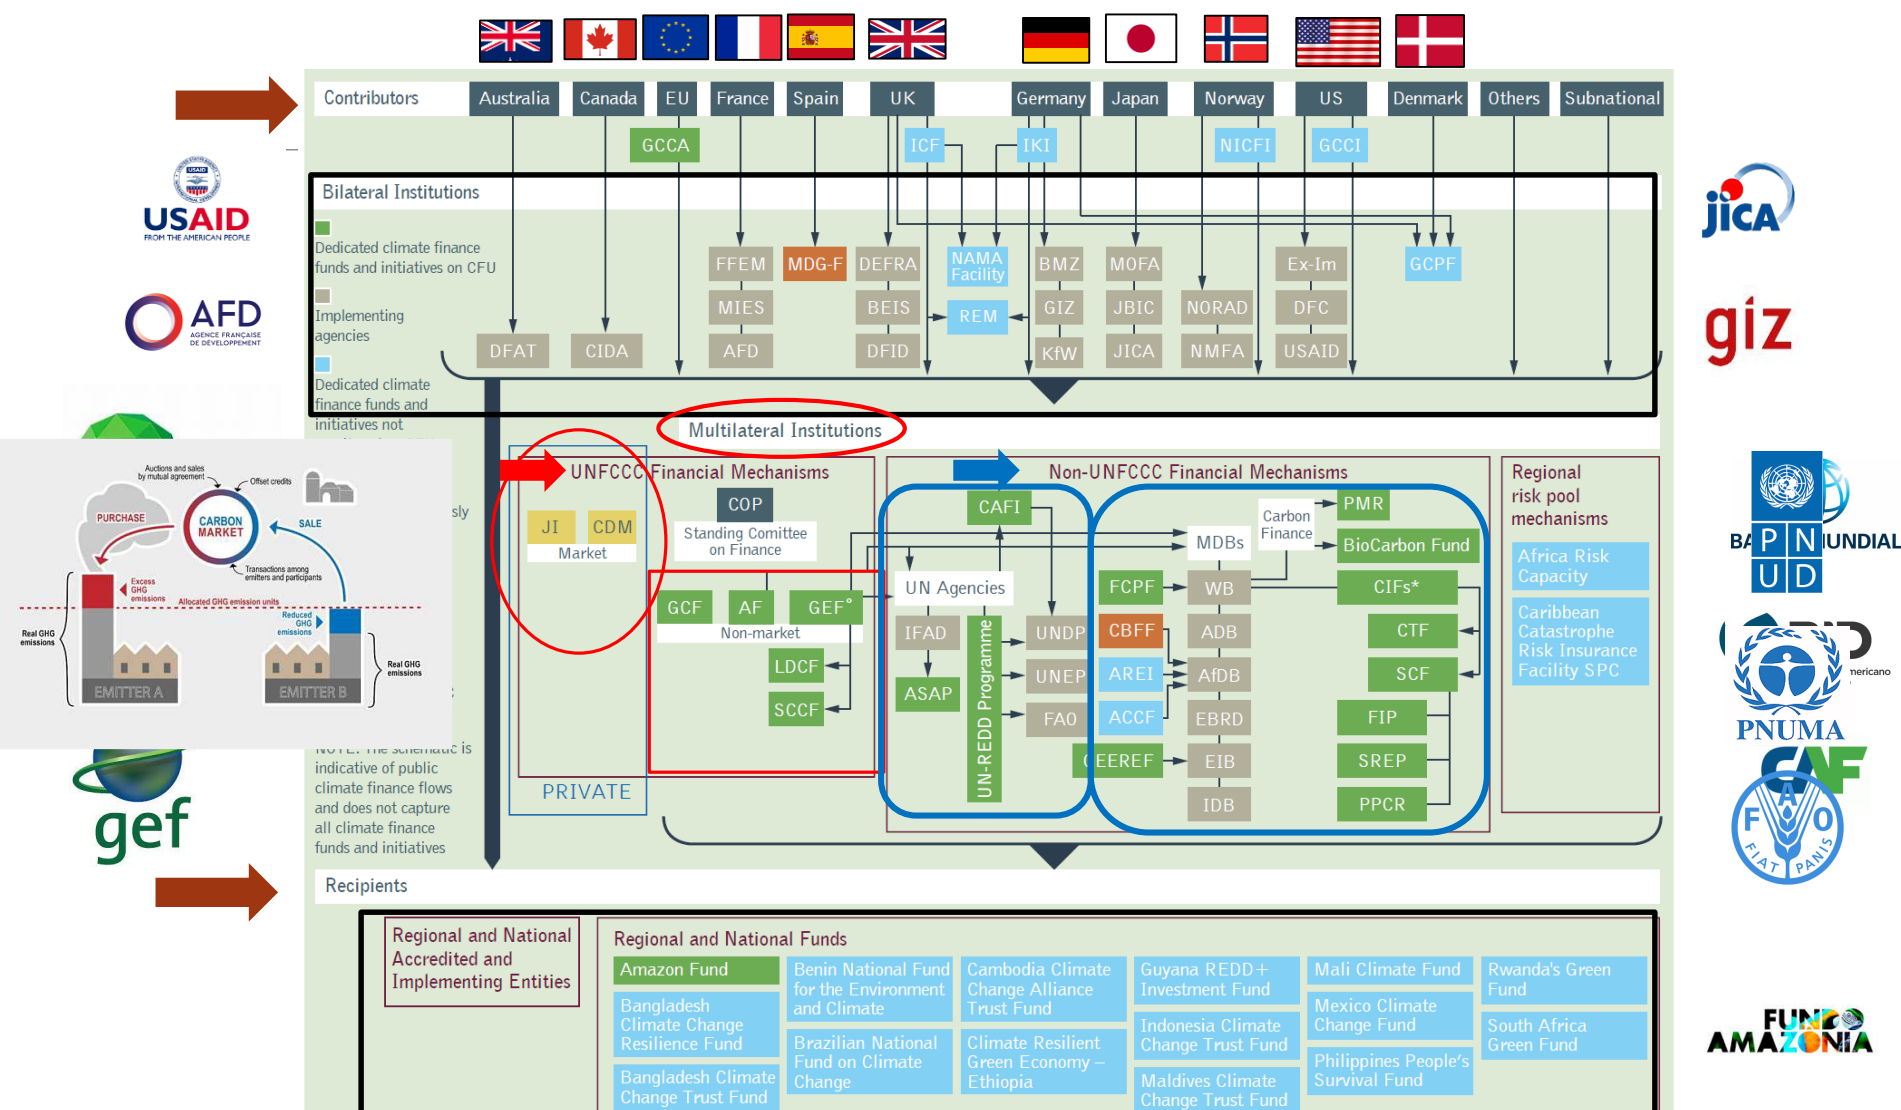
Contributors
Australia
Canada
EU
France
Spain
UK
Germany
Japan
Norway
US
Denmark
Others
Subnational

GCCA
ICF
IKI
NICFI
GCCI

USAID
FROM THE AMERICAN PEOPLE

AFD
AGENCE FRANÇAISE DE DÉVELOPPEMENT

Bilateral Institutions

Dedicated climate finance funds and initiatives on CFU

Implementing agencies

Dedicated climate finance funds and initiatives not

FFEM
MDG-F
DEFRA
NAMA Facility
BMZ
MOFA
Ex-Im
GCPF
MIES
BEIS
REM
GIZ
JBIC
NORAD
DFC
DFAT
CIDA
AFD
DFID
KfW
JICA
NMFA
USAID

JICA
giz

Multilateral Institutions

Auctions and sales by mutual agreement
Offset credits
PURCHASE
CARBON MARKET
SALE
Transactions among emitters and participants
Excess GHG emissions
Allocated GHG emission units
Reduced GHG emissions
Real GHG emissions
Real GHG emissions
EMITTER A
EMITTER B

sly

UNFCCC Financial Mechanisms
COP
JI
CDM
Market
Standing Comittee on Finance
GCF
AF
GEF°
Non-market
LDCF
SCCF
PRIVATE

Non-UNFCCC Financial Mechanisms
CAFI
Carbon Finance
PMR
MDBs
BioCarbon Fund
UN Agencies
FCPF
WB
CIFs*
IFAD
UNDP
CBFF
ADB
CTF
UN-REDD Programme
ASAP
UNEP
AREI
AfDB
SCF
FAO
ACCF
EBRD
FIP
EEREF
EIB
SREP
IDB
PPCR

Regional risk pool mechanisms
Africa Risk Capacity
Caribbean Catastrophe Risk Insurance Facility SPC

BA
P N
U D
UNDIAL
mericano
PNUMA
CAF
FAO
FIAT PANIS

NOTE: The schematic is indicative of public climate finance flows and does not capture all climate finance funds and initiatives

gef

Recipients

Regional and National Accredited and Implementing Entities

Regional and National Funds
Amazon Fund
Bangladesh Climate Change Resilience Fund
Bangladesh Climate Change Trust Fund
Benin National Fund for the Environment and Climate
Brazilian National Fund on Climate Change
Cambodia Climate Change Alliance Trust Fund
Climate Resilient Green Economy – Ethiopia
Guyana REDD+ Investment Fund
Indonesia Climate Change Trust Fund
Maldives Climate Change Trust Fund
Mali Climate Fund
Mexico Climate Change Fund
Philippines People's Survival Fund
Rwanda's Green Fund
South Africa Green Fund

FUNDO AMAZÔNIA